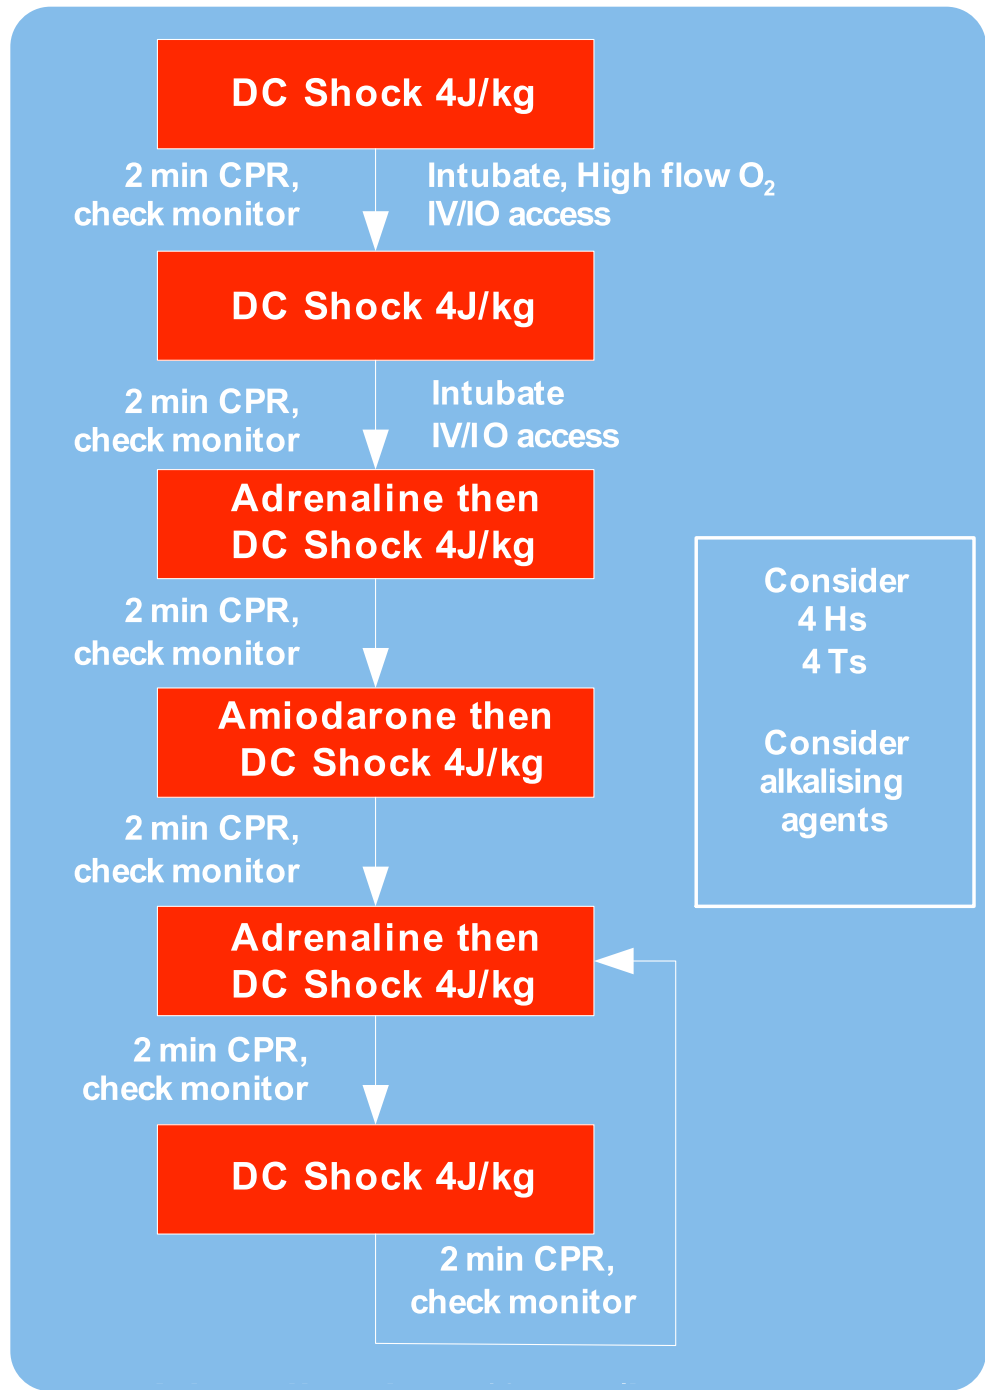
DC Shock 4J/kg

2 min CPR, check monitor

Intubate, High flow $O_2$ IV/IO access

DC Shock 4J/kg

2 min CPR, check monitor

Intubate IV/IO access

Adrenaline then DC Shock 4J/kg

2 min CPR, check monitor

Amiodarone then DC Shock 4J/kg

2 min CPR, check monitor

Adrenaline then DC Shock 4J/kg

2 min CPR, check monitor

DC Shock 4J/kg

2 min CPR, check monitor

Consider 4 Hs 4 Ts

Consider alkalising agents